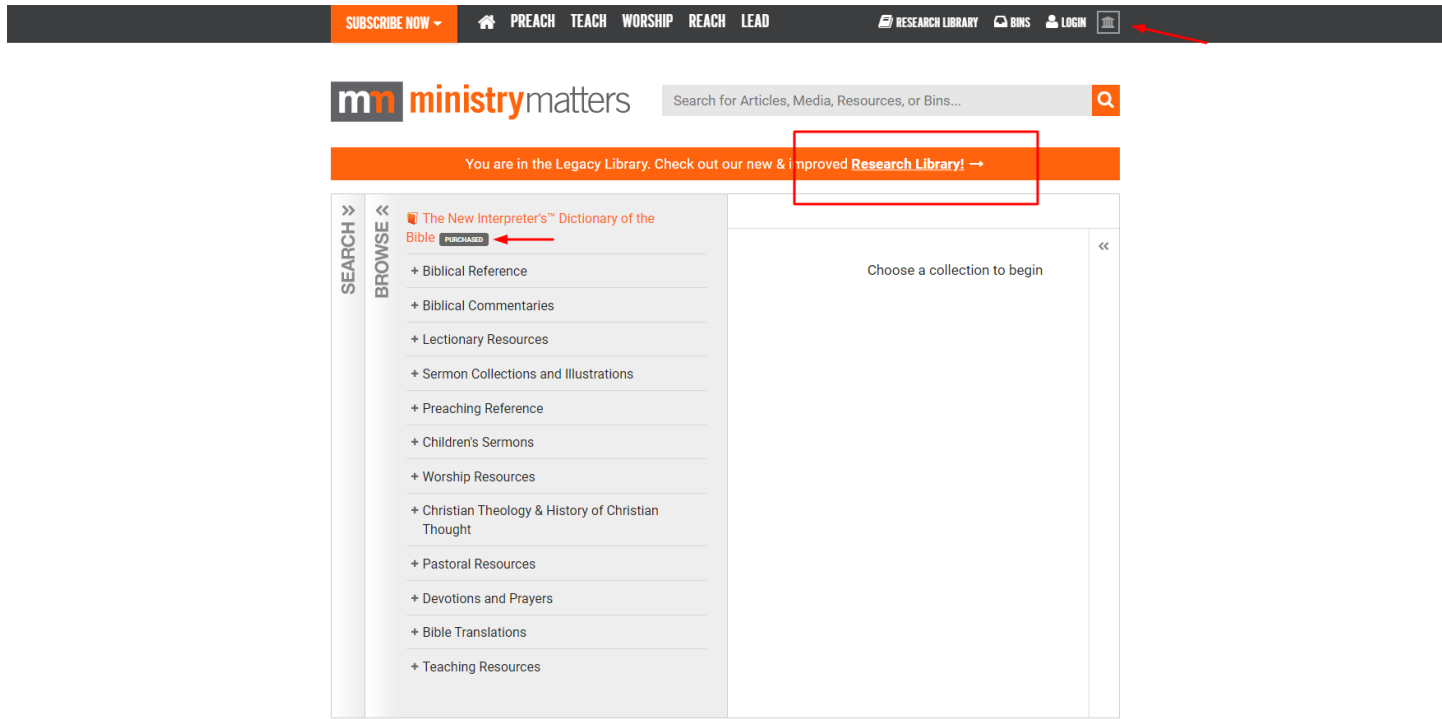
SUBSCRIBE NOW PREACH TEACH WORSHIP REACH LEAD RESEARCH LIBRARY BINS LOGIN

mm ministrymatters

Search for Articles, Media, Resources, or Bins...

You are in the Legacy Library. Check out our new & improved Research Library! →

SEARCH »

BROWSE «

The New Interpreter's™ Dictionary of the Bible PURCHASED

+ Biblical Reference

+ Biblical Commentaries

+ Lectionary Resources

+ Sermon Collections and Illustrations

+ Preaching Reference

+ Children's Sermons

+ Worship Resources

+ Christian Theology & History of Christian Thought

+ Pastoral Resources

+ Devotions and Prayers

+ Bible Translations

+ Teaching Resources

Choose a collection to begin

«